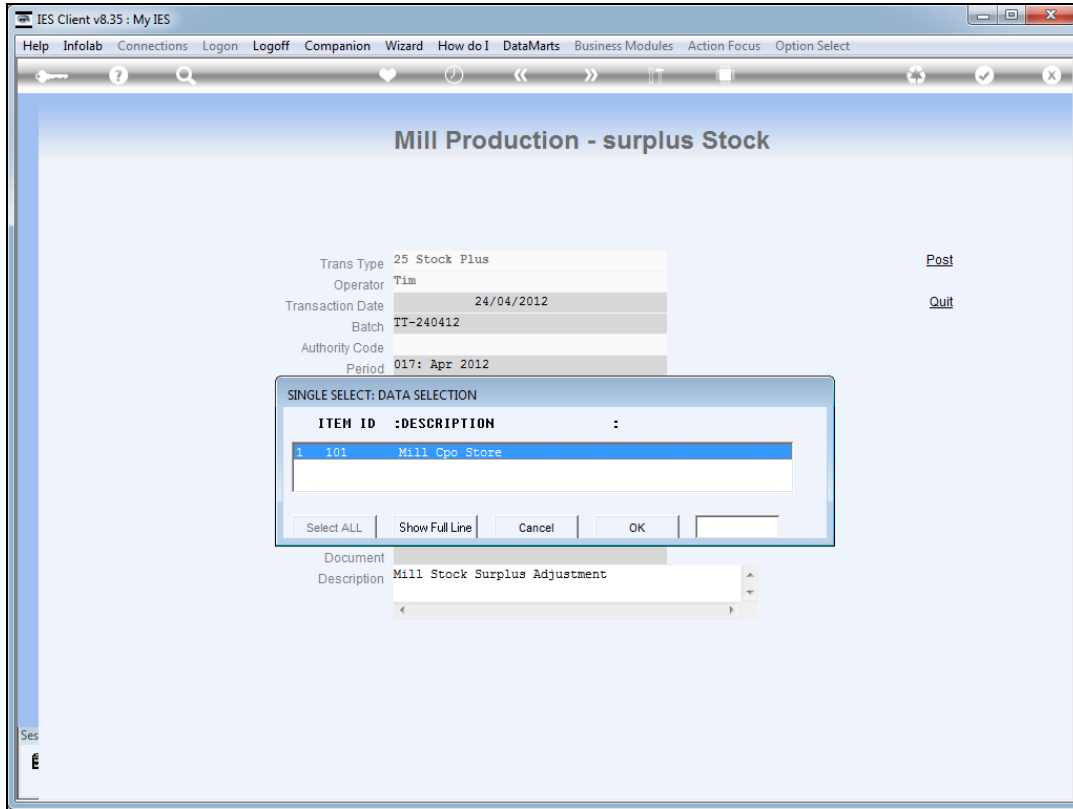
IES Client v8.35 : My IES

Help Infolab Connections Logon Logoff Companion Wizard How do I DataMarts Business Modules Action Focus Option Select

Mill Production - surplus Stock

Trans Type 25 Stock Plus
Operator Tim
Transaction Date 24/04/2012
Batch TT-240412
Authority Code
Period 017: Apr 2012

Post

Quit

SINGLE SELECT: DATA SELECTION

ITEM ID :DESCRIPTION :

1 101 Mill Cpo Store

Select ALL | Show Full Line | Cancel | OK

Document
Description Mill Stock Surplus Adjustment

Ses